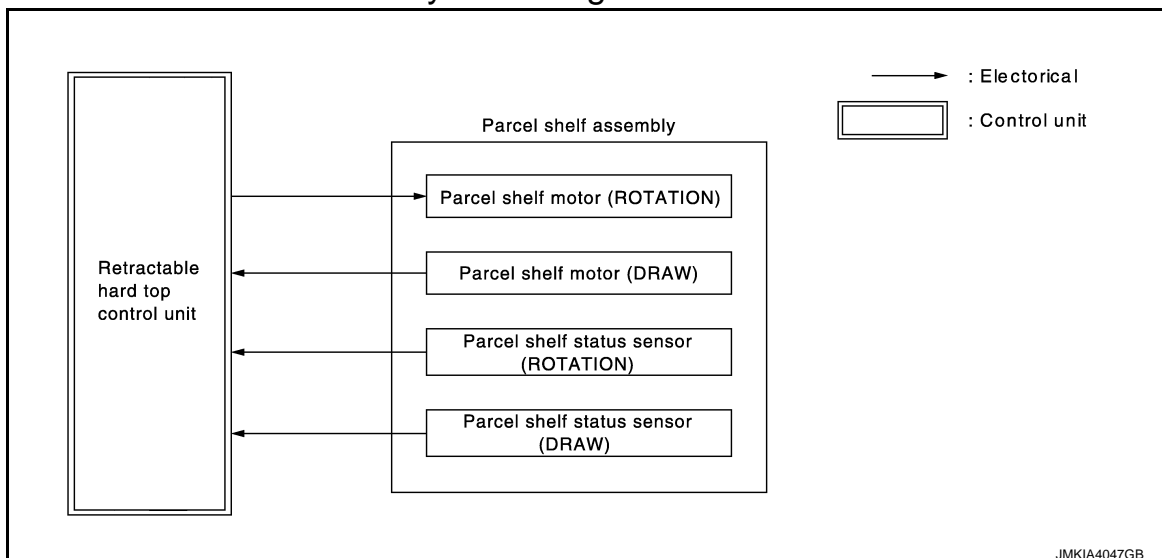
: Electorical

: Control unit

Parcel shelf assembly

Retractable hard top control unit

Parcel shelf motor (ROTATION)

Parcel shelf motor (DRAW)

Parcel shelf status sensor (ROTATION)

Parcel shelf status sensor (DRAW)

JMKIA4047GB